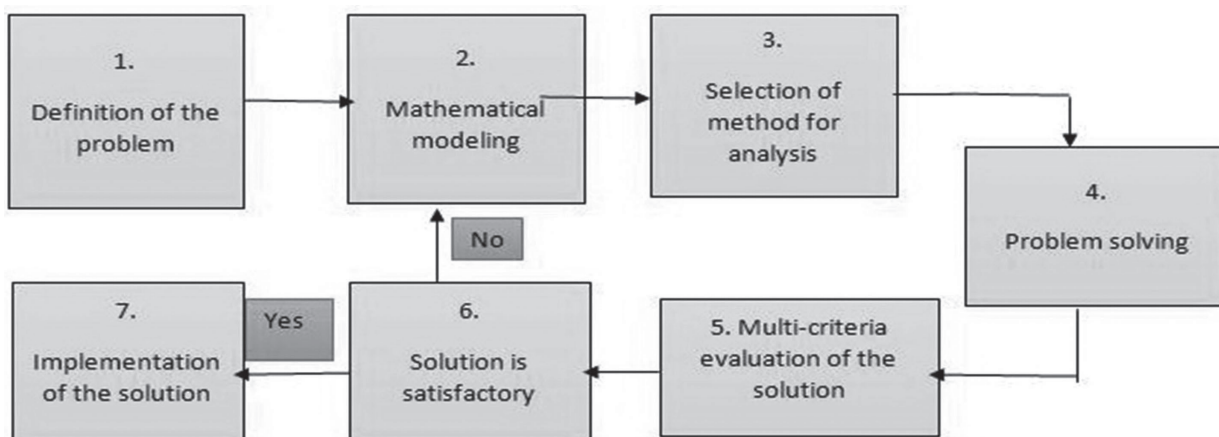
1.
Definition of the problem

2.
Mathematical modeling

3.
Selection of method for analysis

4.
Problem solving

5. Multi-criteria evaluation of the solution

6.
Solution is satisfactory

No

Yes

7.
Implementation of the solution